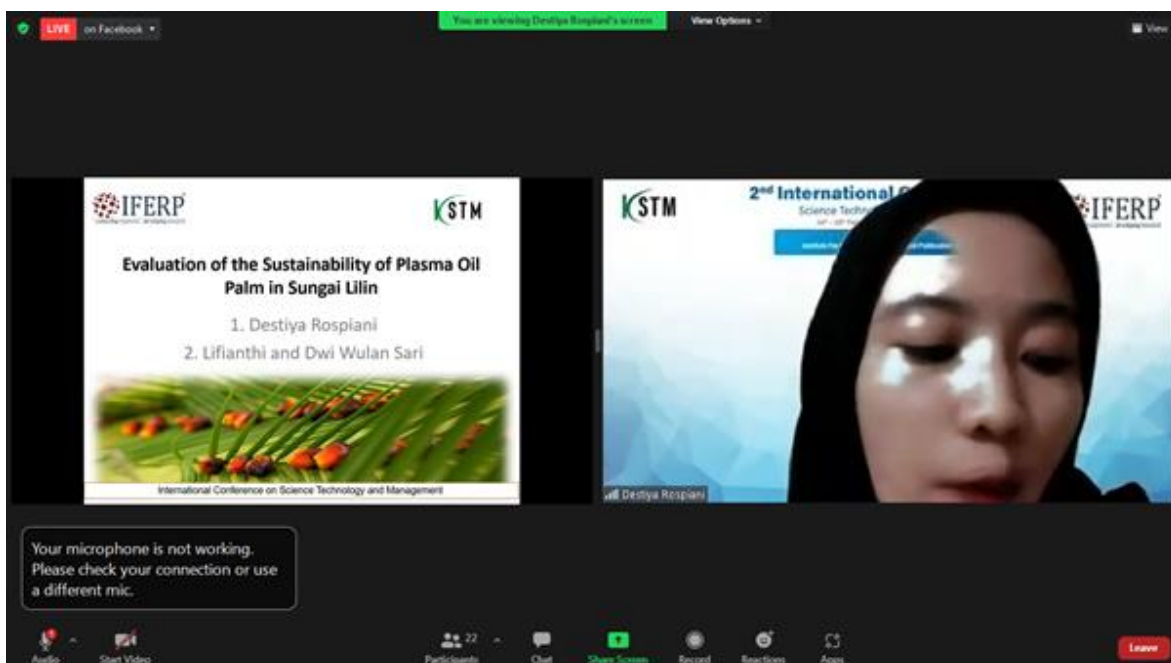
LIVE on Facebook

You are viewing Destiya Rospiani's screen

View Options

View

IFERP

KSTM

Evaluation of the Sustainability of Plasma Oil Palm in Sungai Lilin

1. Destiya Rospiani

2. Lifianthi and Dwi Wulan Sari

International Conference on Science Technology and Management

KSTM

2nd International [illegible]

Science Techn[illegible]

IFERP

Destiya Rospiani

Your microphone is not working. Please check your connection or use a different mic.

Audio

Start Video

Participants 22

Chat

Share Screen

Record

Reactions

Apps

Leave